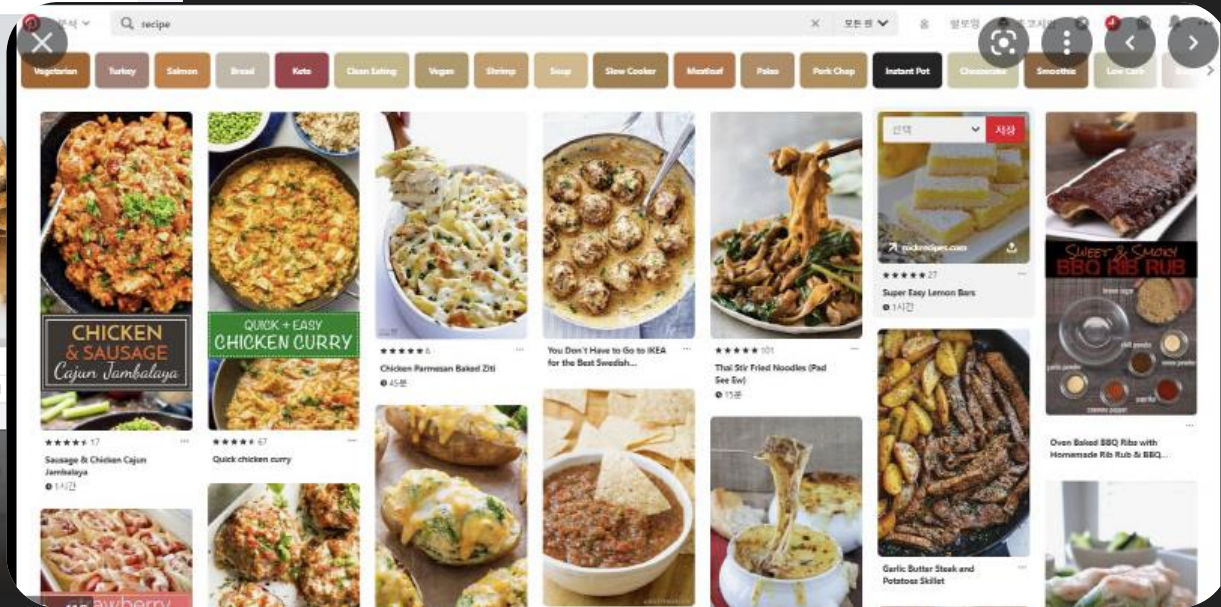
recipe

모든 핀

Vegetarian Turkey Salmon Bread Keto Clean Eating Vegan Shrimp Soup Slow Cooker Meatloaf Paleo Pork Chop Instant Pot Cheesecake Smoothie Low Carb

CHICKEN & SAUSAGE Cajun Jambalaya

17

Sausage & Chicken Cajun Jambalaya

1시간

QUICK + EASY CHICKEN CURRY

67

Quick chicken curry

6

Chicken Parmesan Baked Ziti

45분

You Don't Have to Go to IKEA for the Best Swedish...

101

Thai Stir Fried Noodles (Pad See Ew)

15분

선택 저장

rockrecipes.com

27

Super Easy Lemon Bars

1시간

Garlic Butter Steak and Potatoes Skillet

SWEET & SMOKY BBQ RIB RUB

Oven Baked BBQ Ribs with Homemade Rib Rub & BBQ...

awberry